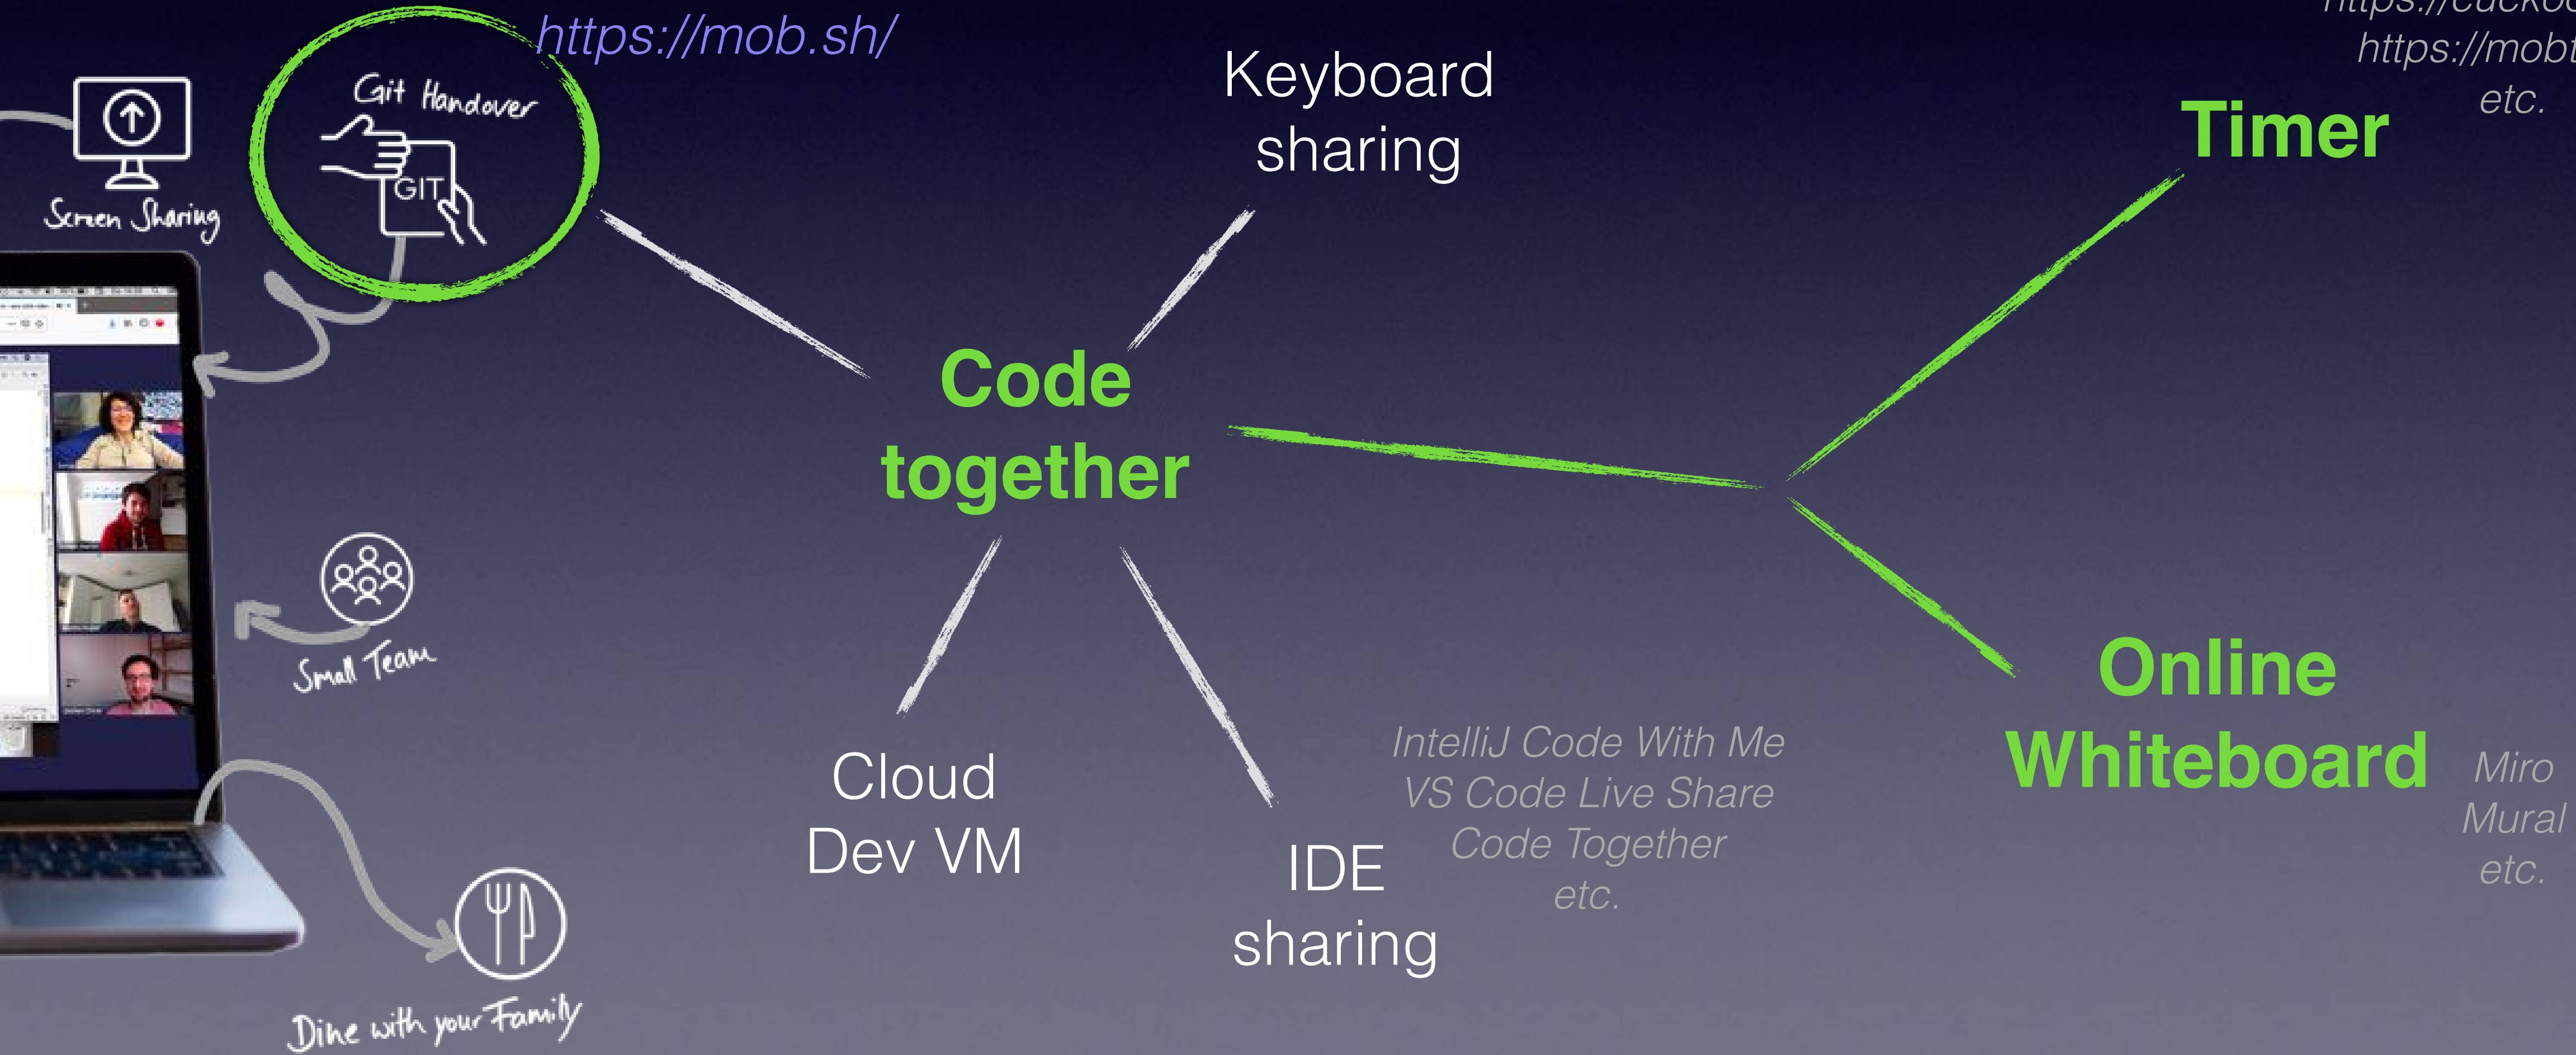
https://mob.sh/

Git Handover

GIT

Screen Sharing

Small Team

Dine with your Family

Keyboard sharing

Code together

Cloud Dev VM

IDE sharing

IntelliJ Code With Me
VS Code Live Share
Code Together
etc.

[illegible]
https://mob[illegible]
etc.

Timer

Online Whiteboard

Miro
Mural
etc.